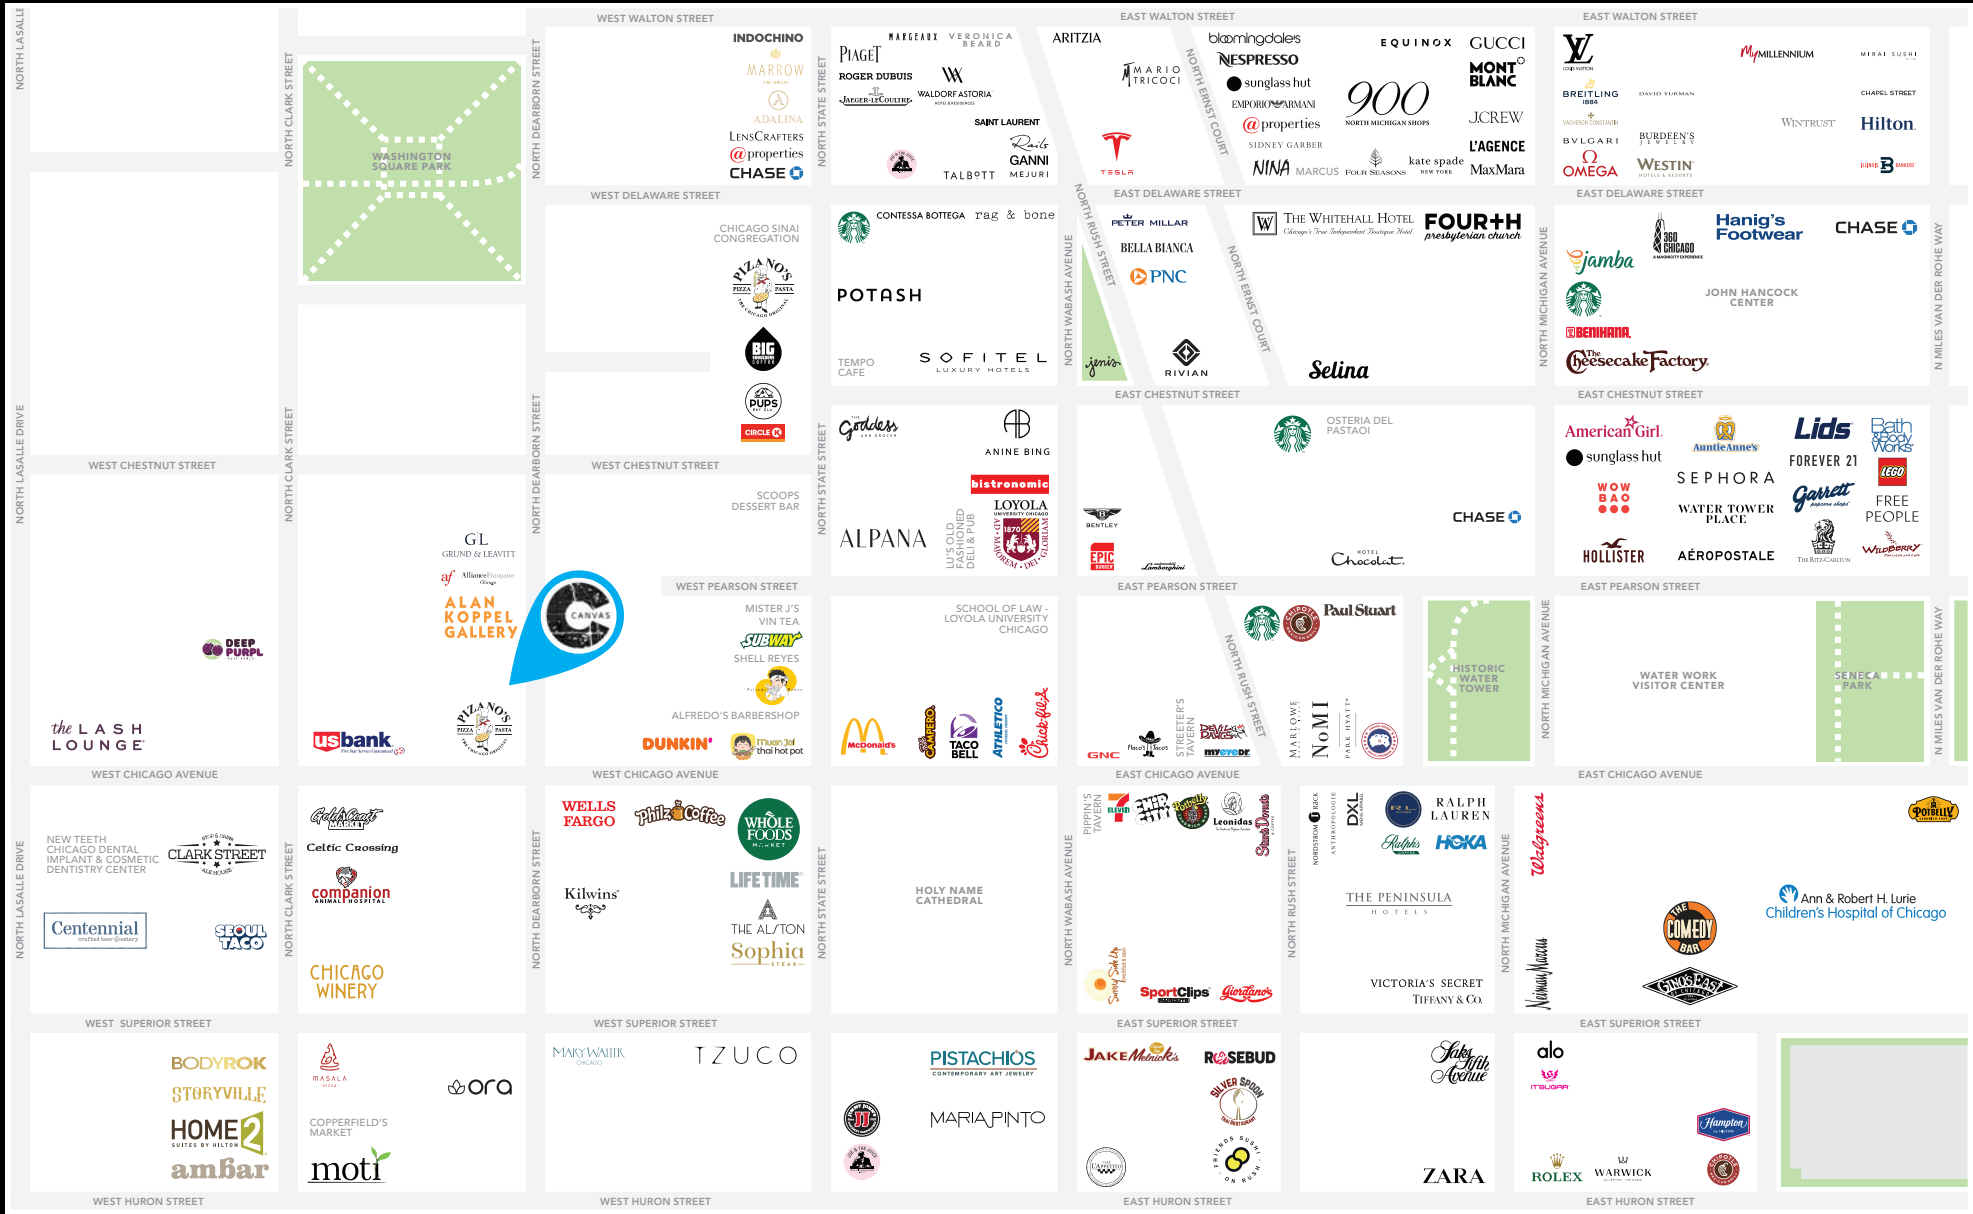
WEST WALTON STREET
EAST WALTON STREET
EAST WALTON STREET
NORTH LASALLE
NORTH CLARK STREET
NORTH DEARBORN STREET
NORTH STATE STREET
WASHINGTON SQUARE PARK
INDOCHINO
MARROW
ADALINA
LENSCRAFTERS
@properties
CHASE
PIAGET
MARGAUX
VERONICA BEARD
ROGER DUBUIS
JAEGER-LECOULTRE
WALDORF ASTORIA
SAINT LAURENT
Rails
GANNI
TALBOTT
MEJURI
ARITZIA
MARIO TRICOCI
NORTH ERNST COURT
TESLA
bloomingdales
NESPRESSO
sunglass hut
EMPORIO ARMANI
@properties
SIDNEY GARBER
NINA
MARCUS
EQUINOX
900
NORTH MICHIGAN SHOPS
FOUR SEASONS
kate spade NEW YORK
GUCCI
MONT BLANC
J.CREW
L'AGENCE
MaxMara
LOUIS VUITTON
BREITLING
VACHERON CONSTANTIN
BVLGARI
OMEGA
DAVID YURMAN
BURDEEN'S JEWELRY
WESTIN
My MILLENNIUM
WINTRUST
MIRAI SUSHI
CHAPEL STREET
Hilton
WEST DELAWARE STREET
EAST DELAWARE STREET
EAST DELAWARE STREET
CHICAGO SINAI CONGREGATION
PIZANO'S PIZZA PASTA
BIG
PUPS
CIRCLE K
CONTESSA BOTTEGA
rag & bone
POTASH
TEMPO CAFE
SOFITEL LUXURY HOTELS
NORTH WABASH AVENUE
NORTH RUSH STREET
PETER MILLAR
BELLA BIANCA
PNC
jeni's
RIVIAN
NORTH ERNST COURT
THE WHITEHALL HOTEL
FOURTH presbyterian church
Selina
NORTH MICHIGAN AVENUE
360 CHICAGO
Hanig's Footwear
CHASE
jamba
JOHN HANCOCK CENTER
BENIHANA
The Cheesecake Factory
N MILES VAN DER ROHE WAY
NORTH LASALLE DRIVE
WEST CHESTNUT STREET
WEST CHESTNUT STREET
EAST CHESTNUT STREET
EAST CHESTNUT STREET
Goddess AND GROCER
ANINE BING
bistronomic
ALPANA
LU'S OLD FASHIONED DELI & PUB
LOYOLA UNIVERSITY CHICAGO
OSTERIA DEL PASTAOI
BENTLEY
EPIC BURGER
Lamborghini
CHASE
HOTEL Chocolat
American Girl
sunglass hut
WOW BAO
HOLLISTER
Auntie Anne's
SEPHORA
WATER TOWER PLACE
AÉROPOSTALE
Lids
FOREVER 21
Garrett
THE RITZ-CARLTON
Bath & Body Works
LEGO
FREE PEOPLE
WILDBERRY
GL GRUND & LEAVITT
af Alliance Française Chicago
ALAN KOPPEL GALLERY
CANVAS
DEEP PURPL
the LASH LOUNGE
usbank
PIZANO'S
SCOOPS DESSERT BAR
WEST PEARSON STREET
EAST PEARSON STREET
EAST PEARSON STREET
MISTER J'S VIN TEA
SUBWAY
SHELL REYES
ALFREDO'S BARBERSHOP
DUNKIN'
Mustard's thai hot pot
SCHOOL OF LAW - LOYOLA UNIVERSITY CHICAGO
McDonald's
CAMPERO
TACO BELL
ATHLETICO
Chick-fil-A
Paul Stuart
GNC
STREETER'S TAVERN
myeyeDr
MARLOWE
NoMI
PARK HYATT
HISTORIC WATER TOWER
WATER WORKS VISITOR CENTER
SENECA PARK
WEST CHICAGO AVENUE
WEST CHICAGO AVENUE
EAST CHICAGO AVENUE
EAST CHICAGO AVENUE
NEW TEETH CHICAGO DENTAL IMPLANT & COSMETIC DENTISTRY CENTER
CLARK STREET ALE HOUSE
Centennial
SEOUL TACO
Gold Coast MARKET
Celtic Crossing
companion ANIMAL HOSPITAL
CHICAGO WINERY
WELLS FARGO
Philz Coffee
WHOLE FOODS MARKET
Kilwins
LIFE TIME
THE ALSTON
Sophia STEAK
HOLY NAME CATHEDRAL
PIPPIN'S TAVERN
7 ELEVEN
Leonidas
Stan's Donuts
Sunny Side Up
SportClips
Giordano's
NORDSTROM RACK
ANTHROPOLOGIE
DXL
RALPH LAUREN
Ralph's
HOKA
THE PENINSULA HOTELS
VICTORIA'S SECRET
TIFFANY & Co.
Walgreens
Neiman Marcus
POTBELLY
THE COMEDY BAR
GINO'S EAST
Ann & Robert H. Lurie Children's Hospital of Chicago
WEST SUPERIOR STREET
WEST SUPERIOR STREET
EAST SUPERIOR STREET
EAST SUPERIOR STREET
BODYROK
STORYVILLE
HOME2 SUITES BY HILTON
ambar
MASALA
ora
COPPERFIELD'S MARKET
moti
MARY WALTER
TZUCO
PISTACHIOS CONTEMPORARY ART JEWELRY
MARIA PINTO
JAKE Melnick's
ROSEBUD
SILVER SPOON
FRIENDS SUSHI ON RUSH
L'APPETITO
Saks Fifth Avenue
ZARA
alo
ITSUGAR
Hampton
ROLEX
WARWICK
WEST HURON STREET
WEST HURON STREET
EAST HURON STREET
EAST HURON STREET